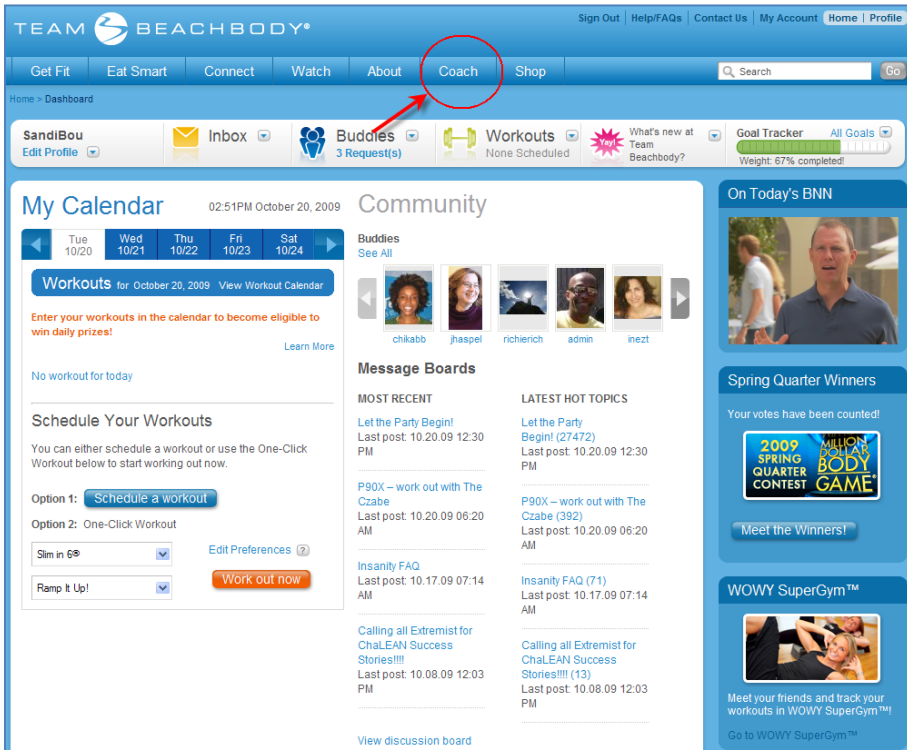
TEAM BEACHBODY®

Sign Out | Help/FAQs | Contact Us | My Account | Home | Profile

Get Fit | Eat Smart | Connect | Watch | About | Coach | Shop

Search | Go

Home > Dashboard

SandiBou
Edit Profile

Inbox

Buddies
3 Request(s)

Workouts
None Scheduled

Yay!
What's new at Team Beachbody?

Goal Tracker
All Goals
Weight: 67% completed!

My Calendar
02:51PM October 20, 2009

| Tue 10/20 | Wed 10/21 | Thu 10/22 | Fri 10/23 | Sat 10/24 |
|---|---|---|---|---|

Workouts for October 20, 2009 View Workout Calendar

Enter your workouts in the calendar to become eligible to win daily prizes!

Learn More

No workout for today

Schedule Your Workouts

You can either schedule a workout or use the One-Click Workout below to start working out now.

Option 1: Schedule a workout

Option 2: One-Click Workout

Slim in 6®

Ramp It Up!

Edit Preferences ?

Work out now

Community

Buddies
See All

chikabb
jhaspel
richierich
admin
inezt

Message Boards

MOST RECENT

Let the Party Begin!
Last post: 10.20.09 12:30 PM

P90X – work out with The Czabe
Last post: 10.20.09 06:20 AM

Insanity FAQ
Last post: 10.17.09 07:14 AM

Calling all Extremist for ChaLEAN Success Stories!!!!
Last post: 10.08.09 12:03 PM

LATEST HOT TOPICS

Let the Party Begin! (27472)
Last post: 10.20.09 12:30 PM

P90X – work out with The Czabe (392)
Last post: 10.20.09 06:20 AM

Insanity FAQ (71)
Last post: 10.17.09 07:14 AM

Calling all Extremist for ChaLEAN Success Stories!!!! (13)
Last post: 10.08.09 12:03 PM

View discussion board

On Today's BNN

Spring Quarter Winners

Your votes have been counted!

2009 SPRING QUARTER CONTEST
MILLION DOLLAR BODY GAME®

Meet the Winners!

WOWY SuperGym™

Meet your friends and track your workouts in WOWY SuperGym™!

Go to WOWY SuperGym™